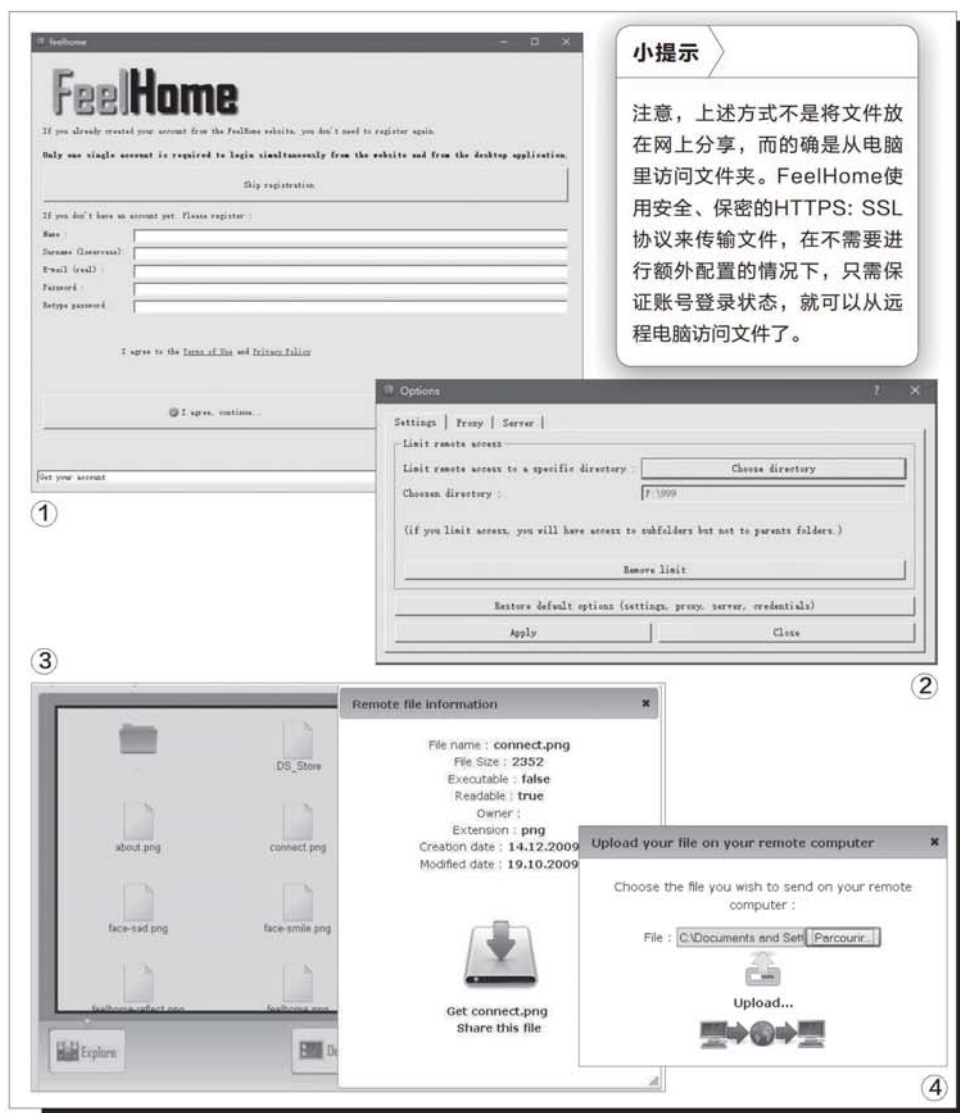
feelhome

FeelHome

If you already created your account from the FeelHome website, you don't need to register again.

Only one single account is required to login simultaneously from the website and from the desktop application.

Skip registration

If you don't have an account yet. Please register :

Name :

Surname (lowercase):

E-mail (real) :

Password :

Retype password

I agree to the Terms of Use and Privacy Policy

I agree, continue...

Get your account

①

小提示

注意，上述方式不是将文件放在网上分享，而的确是从电脑里访问文件夹。FeelHome使用安全、保密的HTTPS: SSL协议来传输文件，在不需要进行额外配置的情况下，只需保证账号登录状态，就可以从远程电脑访问文件了。

Options

Settings | Proxy | Server |

Limit remote access

Limit remote access to a specific directory :

Choose directory

Choosen directory :

F:\999

(if you limit access, you will have access to subfolders but not to parents folders.)

Remove limit

Restore default options (settings, proxy, server, credentials)

Apply

Close

③

②

DS_Store

about.png

connect.png

face-sad.png

face-smile.png

feelhome-reflect.png

feelhome.png

Explore

De

Remote file information

File name : connect.png
File Size : 2352
Executable : false
Readable : true
Owner :
Extension : png
Creation date : 14.12.2009
Modified date : 19.10.2009

Get connect.png
Share this file

Upload your file on your remote computer

Choose the file you wish to send on your remote computer :

File : C:\Documents and Sett Parcourir...

Upload...

④